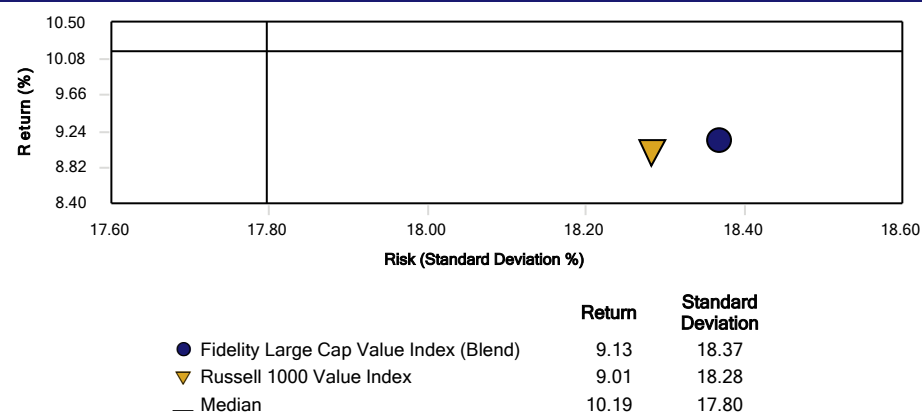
10.50
10.08
9.66
9.24
8.82
8.40

R eturn (%)

17.60 17.80 18.00 18.20 18.40 18.60

Risk (Standard Deviation %)

| | Return | Standard Deviation |
|---|---|---|
| Fidelity Large Cap Value Index (Blend) | 9.13 | 18.37 |
| Russell 1000 Value Index | 9.01 | 18.28 |
| Median | 10.19 | 17.80 |